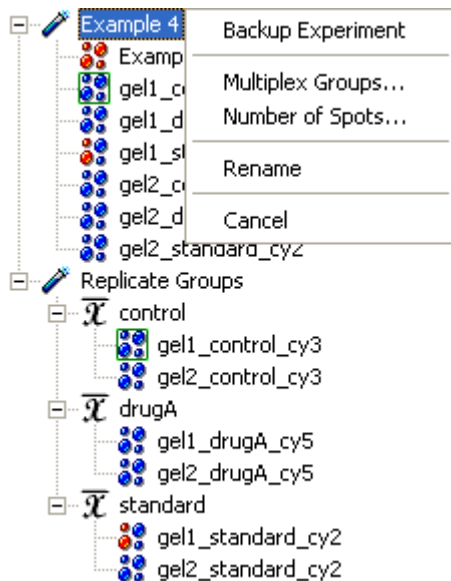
Example 4
Examp
gel1_c
gel1_d
gel1_s
gel2_c
gel2_d
gel2_standard_cy2

Backup Experiment

Multiplex Groups...
Number of Spots...

Rename

Cancel

Replicate Groups
$\overline{\mathcal{X}}$ control
gel1_control_cy3
gel2_control_cy3
$\overline{\mathcal{X}}$ drugA
gel1_drugA_cy5
gel2_drugA_cy5
$\overline{\mathcal{X}}$ standard
gel1_standard_cy2
gel2_standard_cy2